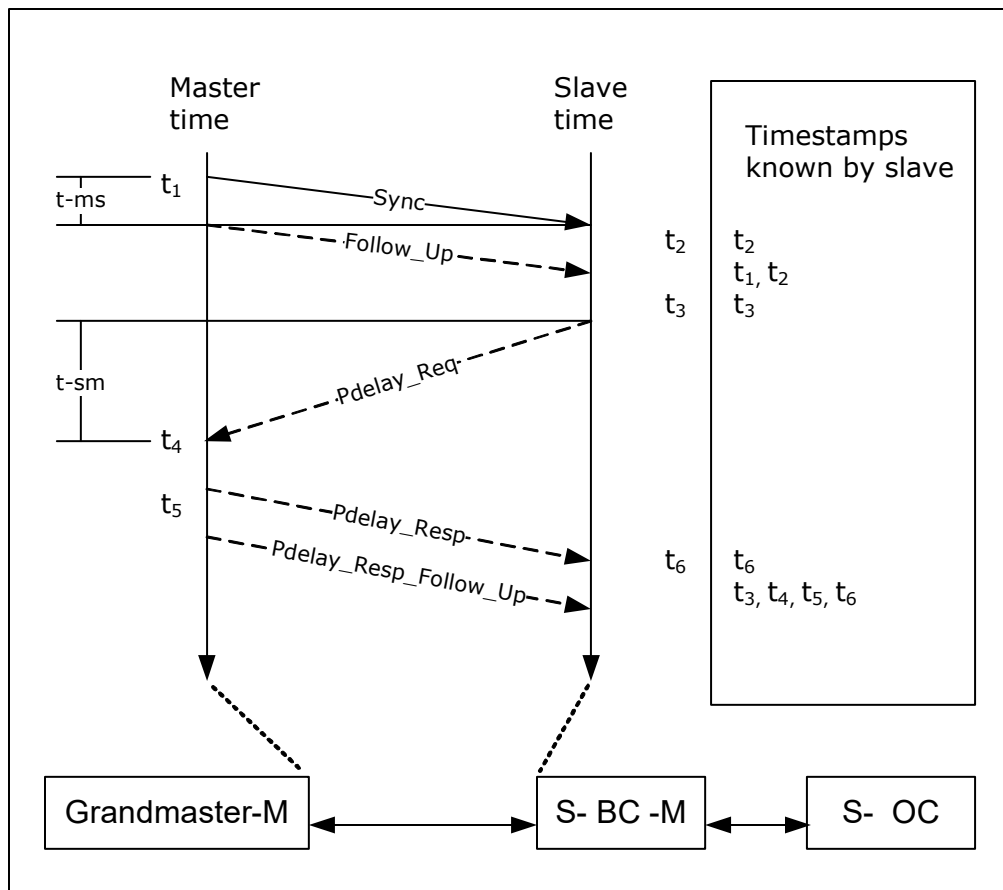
Master time

Slave time

Timestamps known by slave

t-ms

$t_1$

Sync

Follow_Up

$t_2$

$t_2$

$t_1, t_2$

$t_3$

$t_3$

t-sm

Pdelay_Req

$t_4$

$t_5$

Pdelay_Resp

Pdelay_Resp_Follow_Up

$t_6$

$t_6$

$t_3, t_4, t_5, t_6$

Grandmaster-M

S- BC -M

S- OC